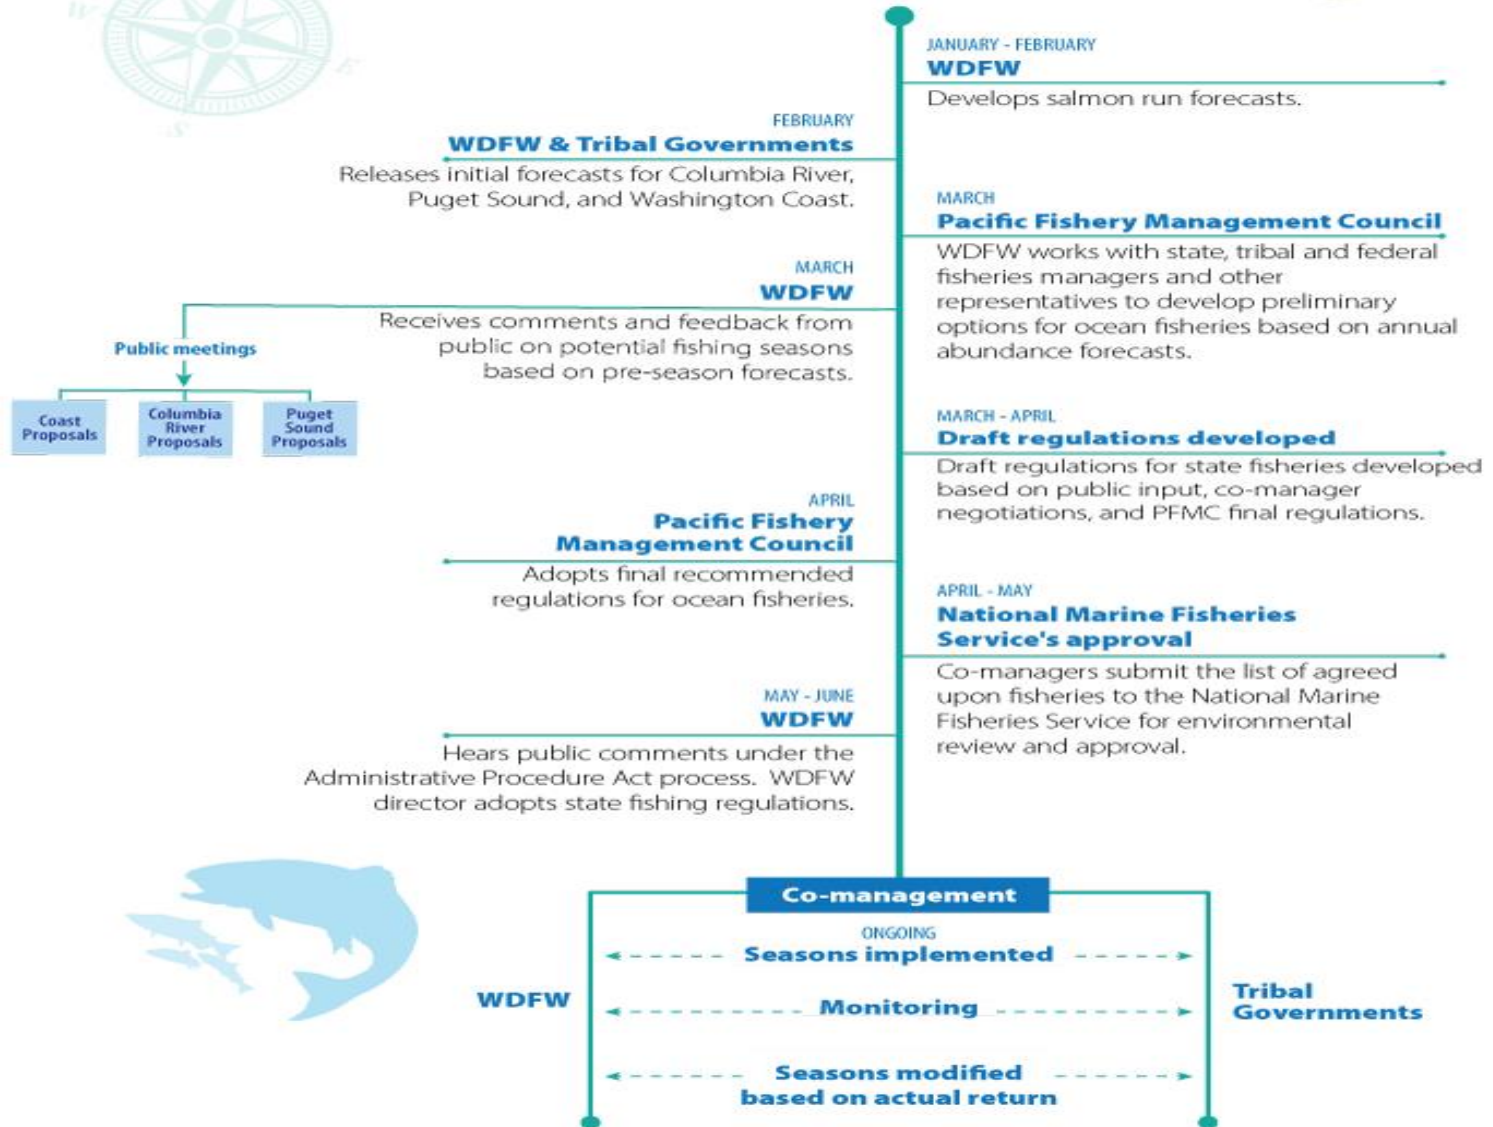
JANUARY - FEBRUARY
WDFW
Develops salmon run forecasts.

FEBRUARY
WDFW & Tribal Governments
Releases initial forecasts for Columbia River, Puget Sound, and Washington Coast.

MARCH
Pacific Fishery Management Council
WDFW works with state, tribal and federal fisheries managers and other representatives to develop preliminary options for ocean fisheries based on annual abundance forecasts.

MARCH
WDFW
Receives comments and feedback from public on potential fishing seasons based on pre-season forecasts.

Public meetings

Coast Proposals

Columbia River Proposals

Puget Sound Proposals

MARCH - APRIL
Draft regulations developed
Draft regulations for state fisheries developed based on public input, co-manager negotiations, and PFMC final regulations.

APRIL
Pacific Fishery Management Council
Adopts final recommended regulations for ocean fisheries.

APRIL - MAY
National Marine Fisheries Service's approval
Co-managers submit the list of agreed upon fisheries to the National Marine Fisheries Service for environmental review and approval.

MAY - JUNE
WDFW
Hears public comments under the Administrative Procedure Act process. WDFW director adopts state fishing regulations.

Co-management

ONGOING
Seasons implemented

WDFW

Monitoring

Tribal Governments

Seasons modified based on actual return